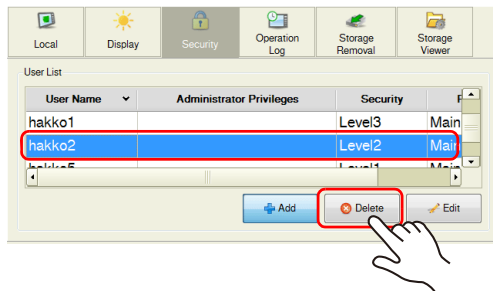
Local
Display
Security
Operation Log
Storage Removal
Storage Viewer

User List

| User Name | Administrator Privileges | Security | P |
|---|---|---|---|
| hakko1 | | Level3 | Main |
| hakko2 | | Level2 | Main |
| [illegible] | | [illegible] | |

Add
Delete
Edit